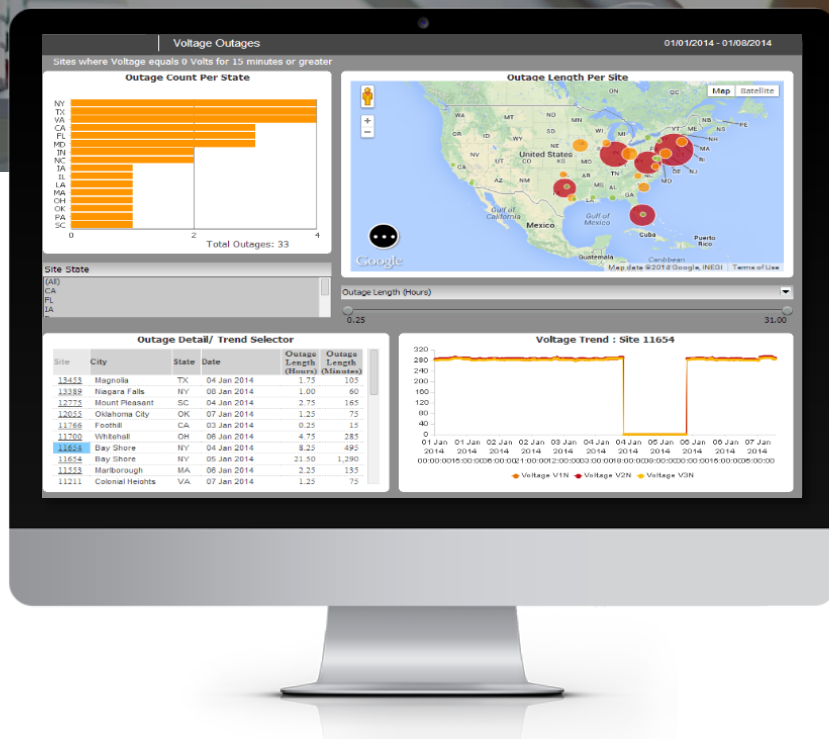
Voltage Outages

01/01/2014 - 01/08/2014

Sites where Voltage equals 0 Volts for 15 minutes or greater

Outage Count Per State

NY
TX
VA
CA
FL
MD
TN
NC
IA
IL
LA
MA
OH
OK
PA
SC

0 2 4

Total Outages: 33

Outage Length Per Site

Map Satellite

United States

Mexico

Gulf of California

Gulf of Mexico

Cuba

Puerto Rico

Guatemala

Caribbean

Google

Map data ©2014 Google, INEGI Terms of Use

Site State

(All)
CA
FL
IA

Outage Length (Hours)

0.25 31.00

Outage Detail/ Trend Selector

| Site | City | State | Date | Outage Length (Hours) | Outage Length (Minutes) |
|---|---|---|---|---|---|
| 13453 | Magnolia | TX | 04 Jan 2014 | 1.75 | 105 |
| 13389 | Niagara Falls | NY | 08 Jan 2014 | 1.00 | 60 |
| 12775 | Mount Pleasant | SC | 04 Jan 2014 | 2.75 | 165 |
| 12055 | Oklahoma City | OK | 07 Jan 2014 | 1.25 | 75 |
| 11766 | Foothill | CA | 03 Jan 2014 | 0.25 | 15 |
| 11700 | Whitehall | OH | 08 Jan 2014 | 4.75 | 285 |
| 11628 | Bay Shore | NY | 04 Jan 2014 | 8.25 | 495 |
| 11654 | Bay Shore | NY | 05 Jan 2014 | 21.50 | 1,290 |
| 11553 | Marlborough | MA | 08 Jan 2014 | 2.25 | 135 |
| 11211 | Colonial Heights | VA | 07 Jan 2014 | 1.25 | 75 |

Voltage Trend : Site 11654

320
280
240
200
160
120
80
40
0

01 Jan 2014 00:00:00 | 01 Jan 2014 18:00:00 | 02 Jan 2014 06:00:00 | 02 Jan 2014 21:00:00 | 03 Jan 2014 12:00:00 | 04 Jan 2014 03:00:00 | 04 Jan 2014 18:00:00 | 05 Jan 2014 09:00:00 | 06 Jan 2014 00:00:00 | 06 Jan 2014 15:00:00 | 07 Jan 2014 06:00:00

Voltage V1N Voltage V2N Voltage V3N